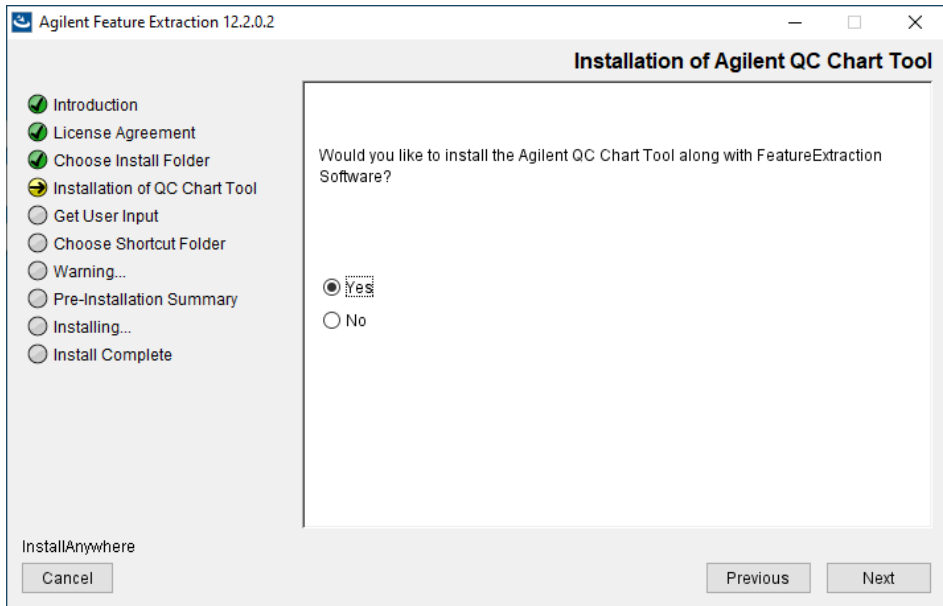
Agilent Feature Extraction 12.2.0.2

Installation of Agilent QC Chart Tool

Introduction
License Agreement
Choose Install Folder
Installation of QC Chart Tool
Get User Input
Choose Shortcut Folder
Warning...
Pre-Installation Summary
Installing...
Install Complete

Would you like to install the Agilent QC Chart Tool along with FeatureExtraction Software?

Yes
No

InstallAnywhere

Cancel

Previous

Next